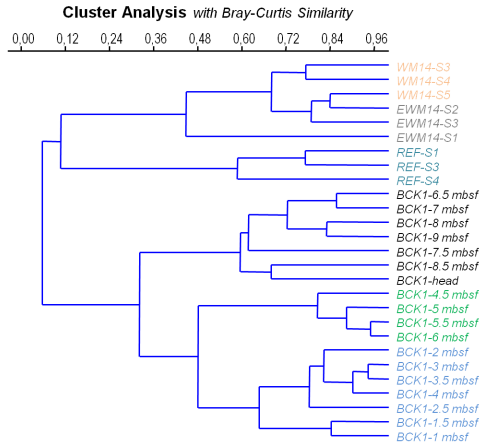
**Cluster Analysis** *with Bray-Curtis Similarity*

0,00 0,12 0,24 0,36 0,48 0,60 0,72 0,84 0,96

WM14-S3
WM14-S4
WM14-S5
EWM14-S2
EWM14-S3
EWM14-S1
REF-S1
REF-S3
REF-S4
BCK1-6.5 mbsf
BCK1-7 mbsf
BCK1-8 mbsf
BCK1-9 mbsf
BCK1-7.5 mbsf
BCK1-8.5 mbsf
BCK1-head
BCK1-4.5 mbsf
BCK1-5 mbsf
BCK1-5.5 mbsf
BCK1-6 mbsf
BCK1-2 mbsf
BCK1-3 mbsf
BCK1-3.5 mbsf
BCK1-4 mbsf
BCK1-2.5 mbsf
BCK1-1.5 mbsf
BCK1-1 mbsf